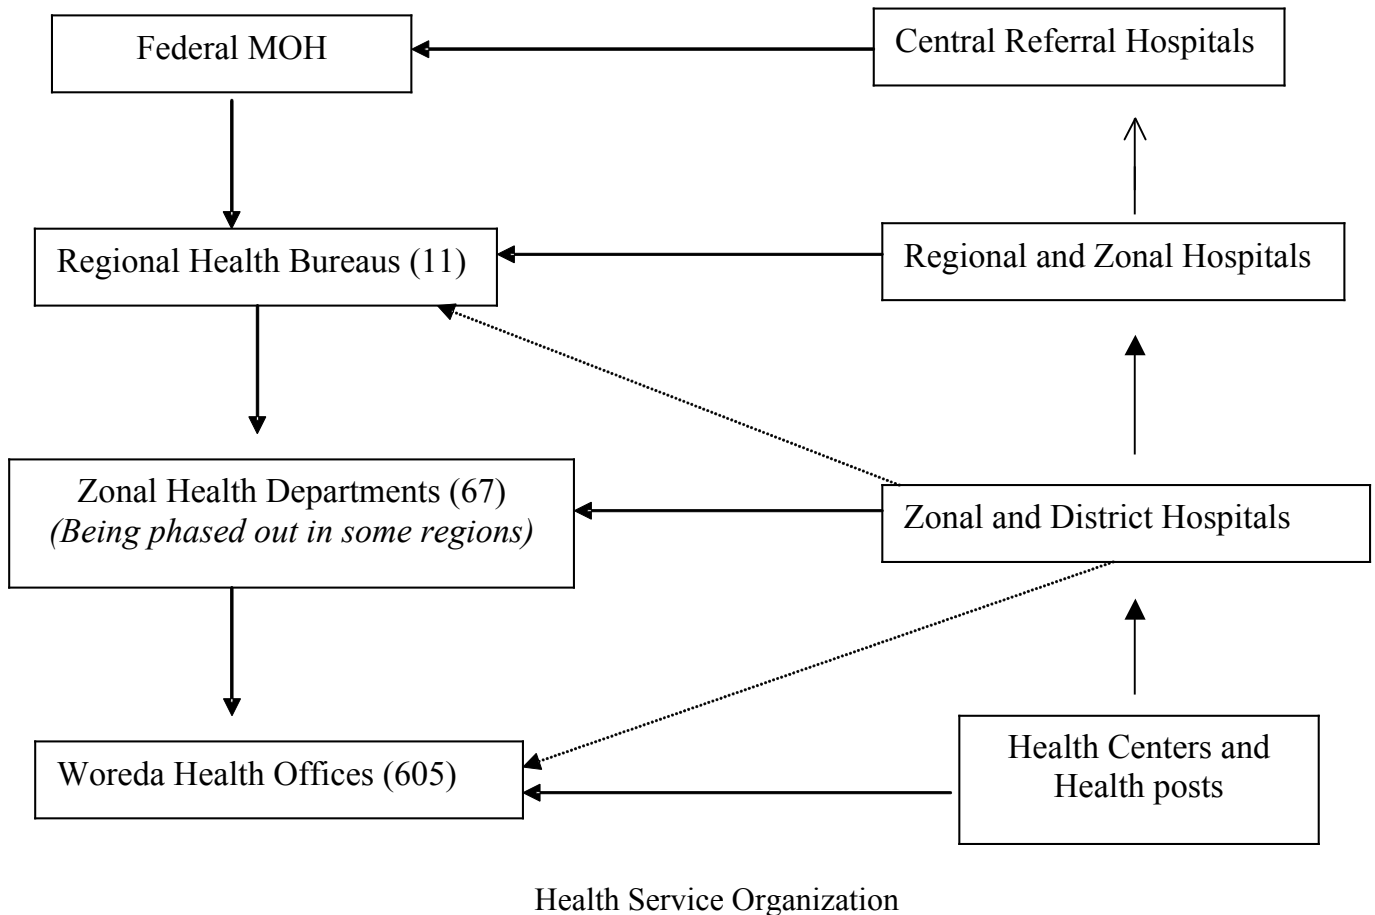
Federal MOH

Central Referral Hospitals

Regional Health Bureaus (11)

Regional and Zonal Hospitals

Zonal Health Departments (67)
*(Being phased out in some regions)*

Zonal and District Hospitals

Woreda Health Offices (605)

Health Centers and Health posts

Health Service Organization